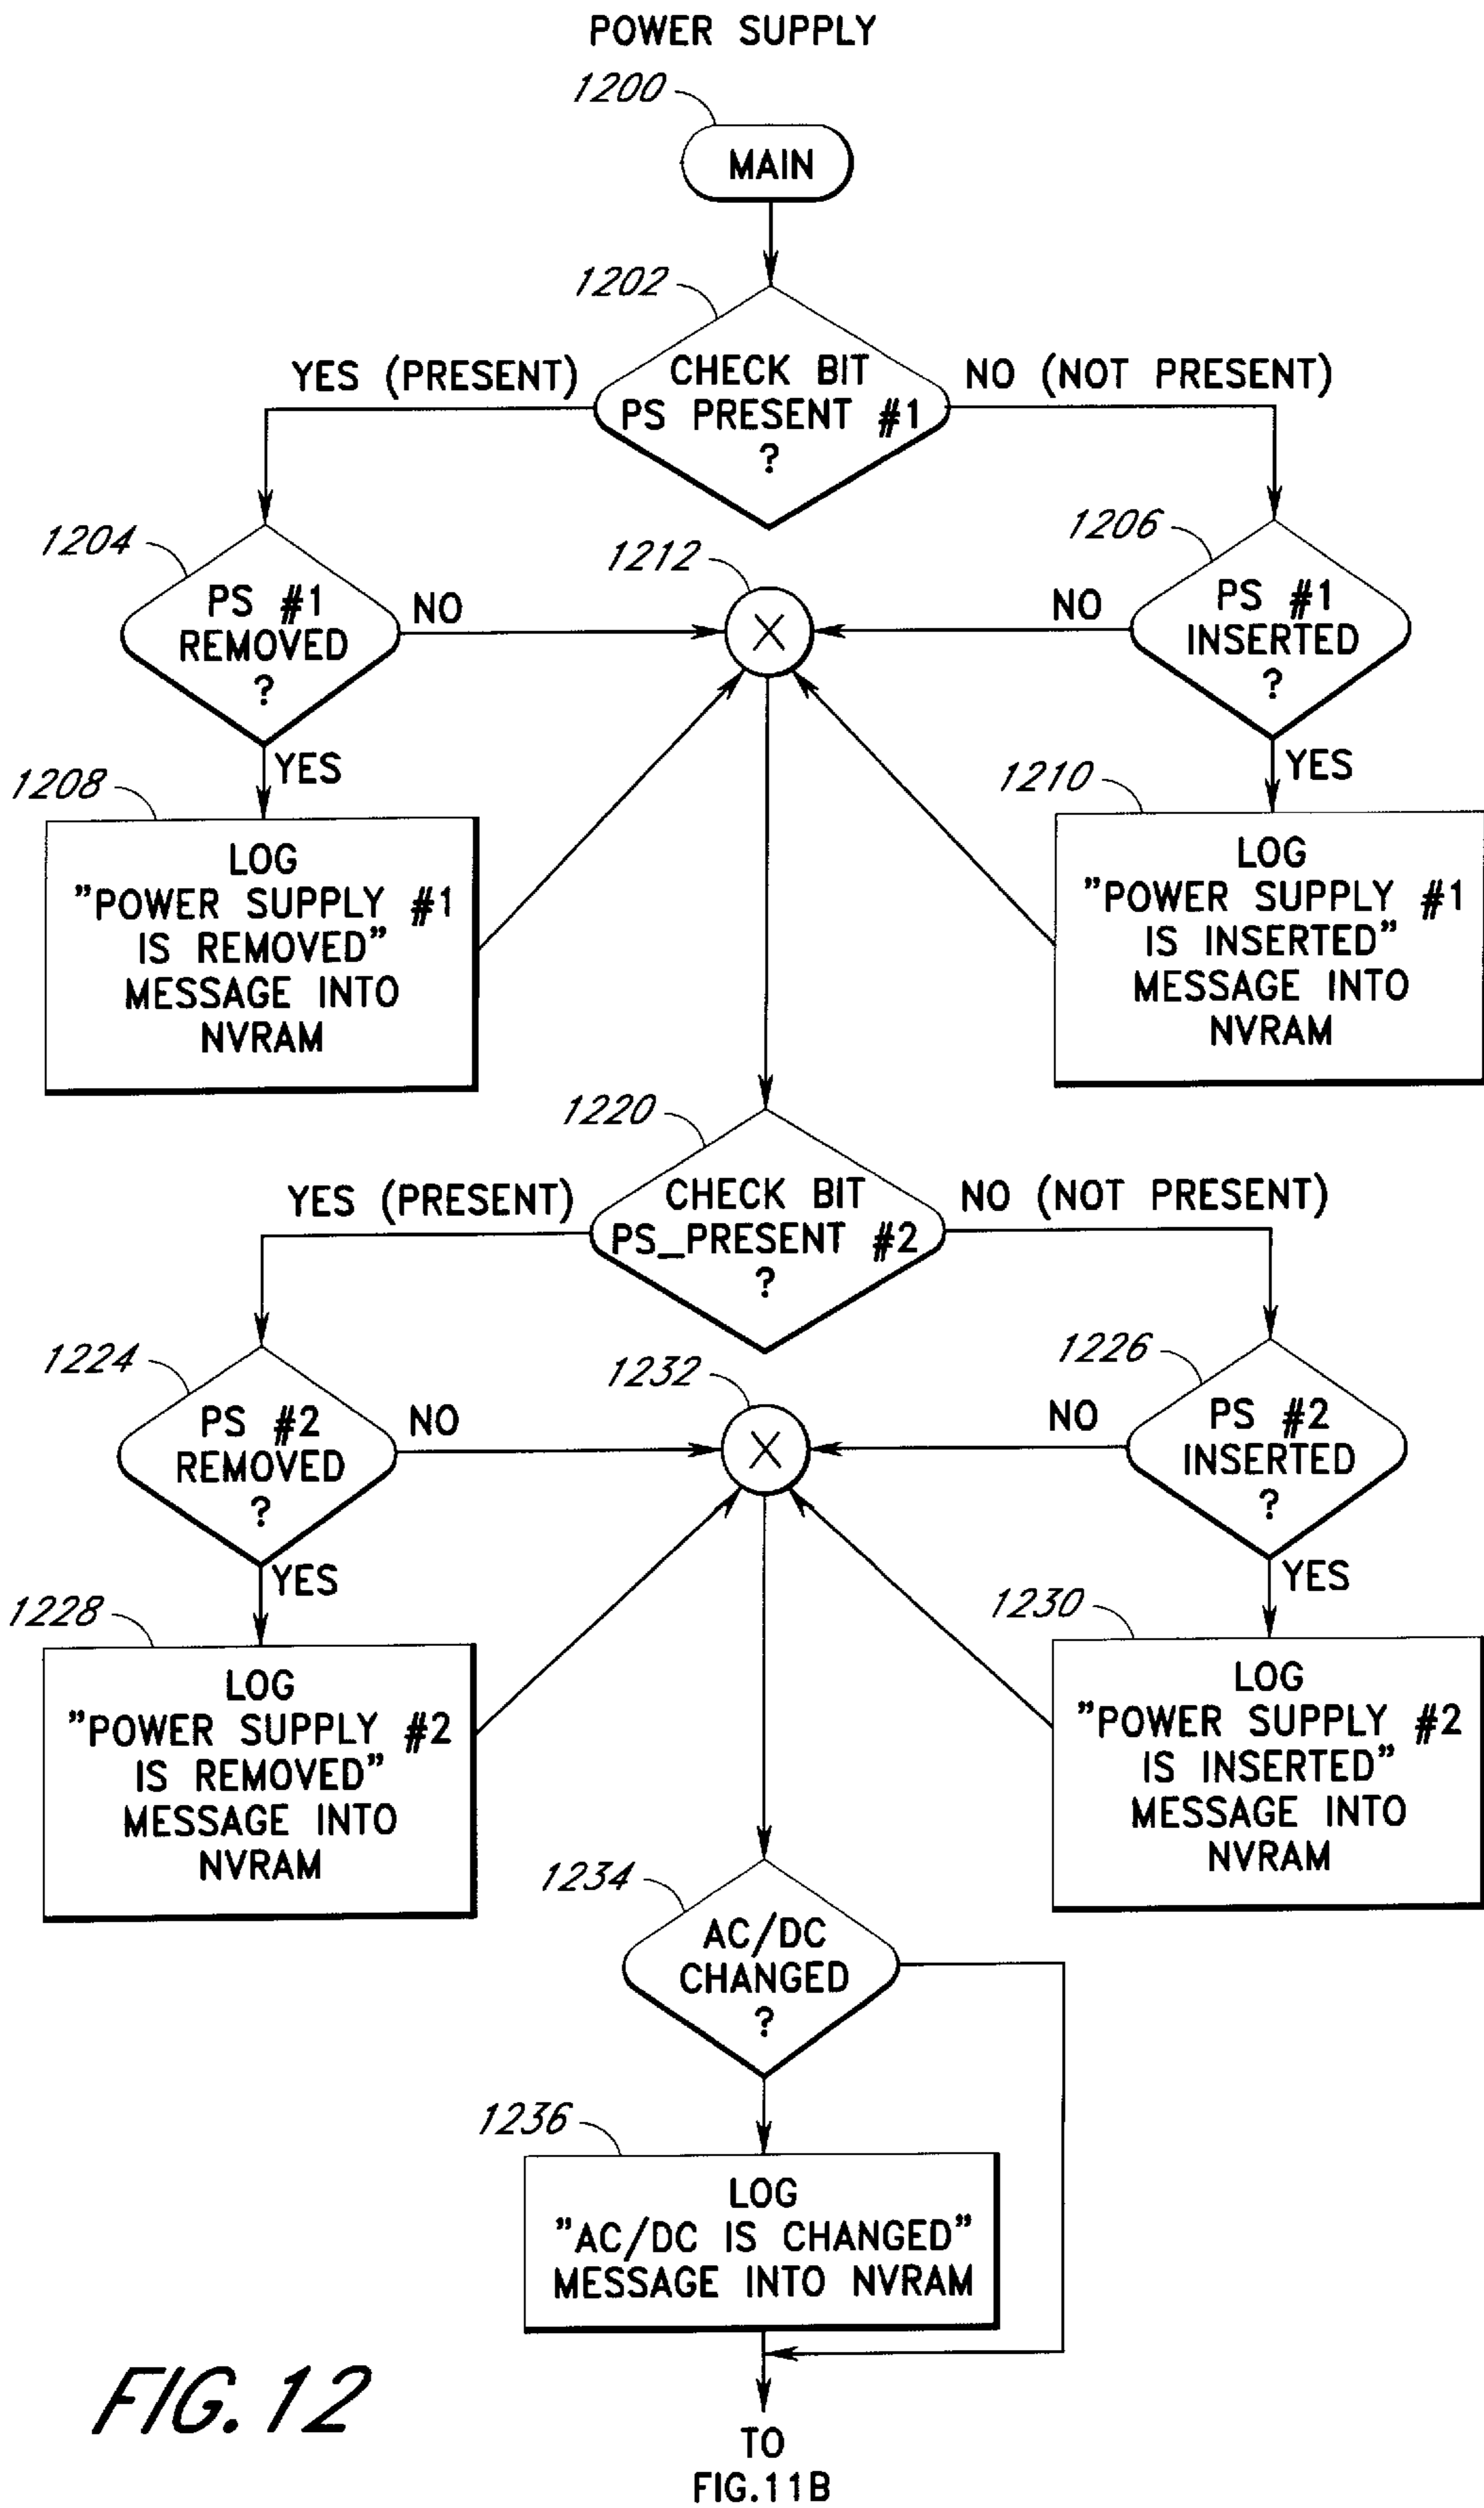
POWER SUPPLY

1200

MAIN

1202

CHECK BIT PS PRESENT #1 ?

YES (PRESENT)

NO (NOT PRESENT)

1204

PS #1 REMOVED ?

NO

1212

1206

NO

PS #1 INSERTED ?

YES

1208

LOG "POWER SUPPLY #1 IS REMOVED" MESSAGE INTO NVRAM

YES

1210

LOG "POWER SUPPLY #1 IS INSERTED" MESSAGE INTO NVRAM

1220

CHECK BIT PS_PRESENT #2 ?

YES (PRESENT)

NO (NOT PRESENT)

1224

PS #2 REMOVED ?

NO

1232

1226

NO

PS #2 INSERTED ?

YES

1228

LOG "POWER SUPPLY #2 IS REMOVED" MESSAGE INTO NVRAM

YES

1230

LOG "POWER SUPPLY #2 IS INSERTED" MESSAGE INTO NVRAM

1234

AC/DC CHANGED ?

1236

LOG "AC/DC IS CHANGED" MESSAGE INTO NVRAM

FIG. 12

TO FIG.11B